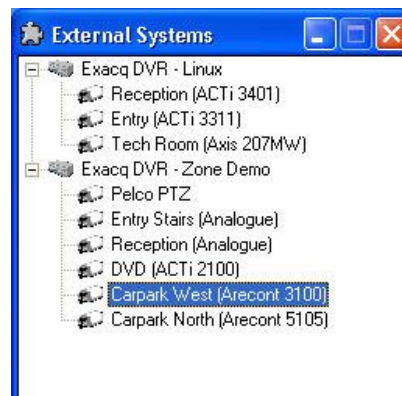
External Systems

Exacq DVR - Linux
Reception (ACTi 3401)
Entry (ACTi 3311)
Tech Room (Axis 207MW)
Exacq DVR - Zone Demo
Pelco PTZ
Entry Stairs (Analogue)
Reception (Analogue)
DVD (ACTi 2100)
Carpark West (Arecont 3100)
Carpark North (Arecont 5105)